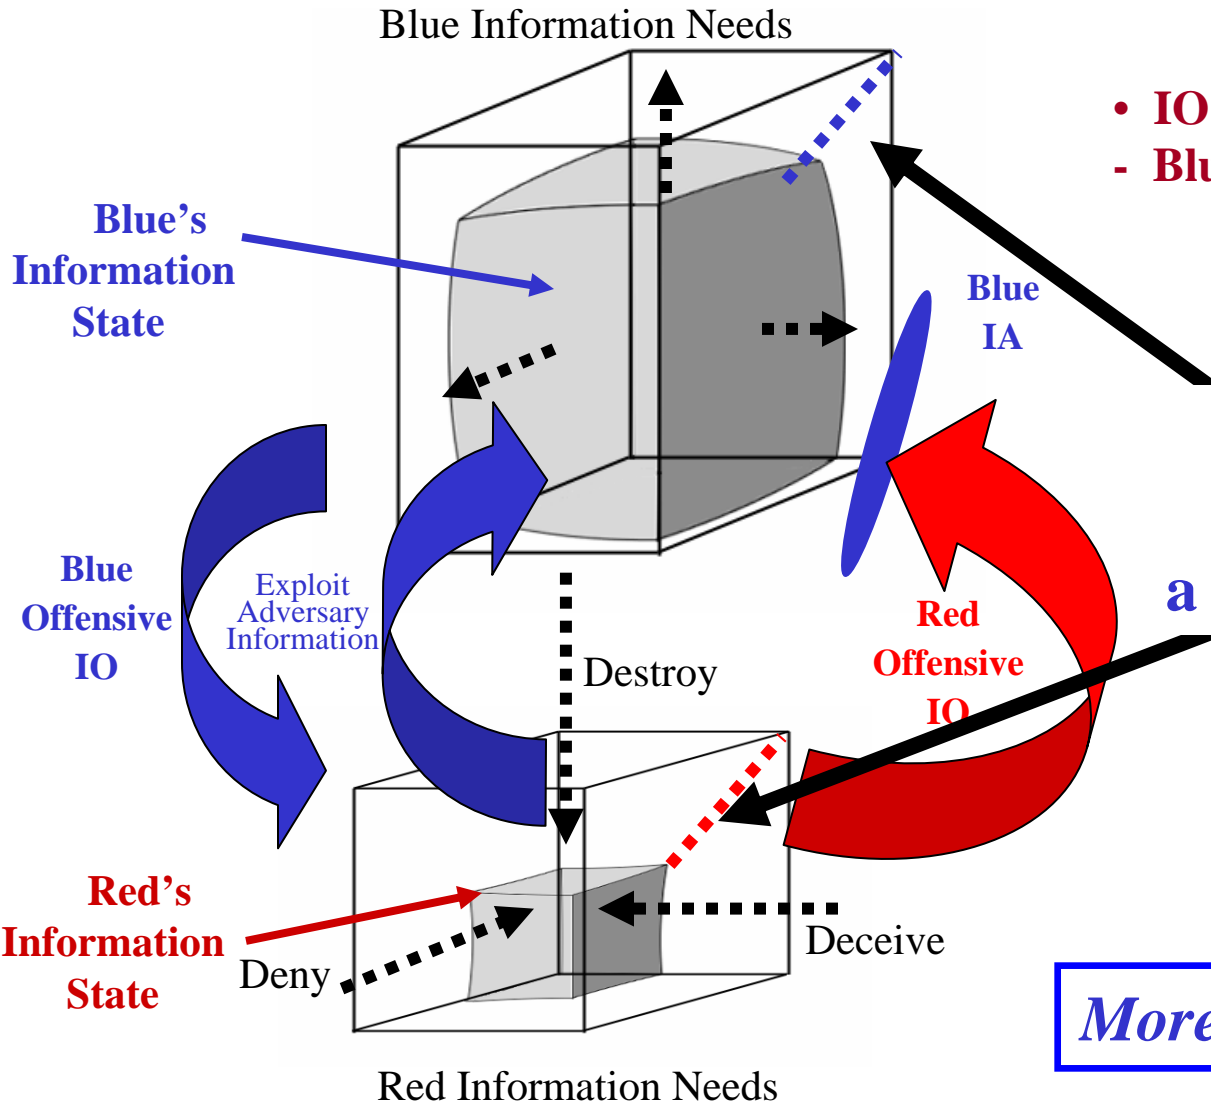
Blue Information Needs

• IO

- Blu

Blue's Information State

Blue IA

Blue Offensive IO

Exploit Adversary Information

Destroy

Red Offensive IO

a

Red's Information State

Deny

Deceive

More

Red Information Needs